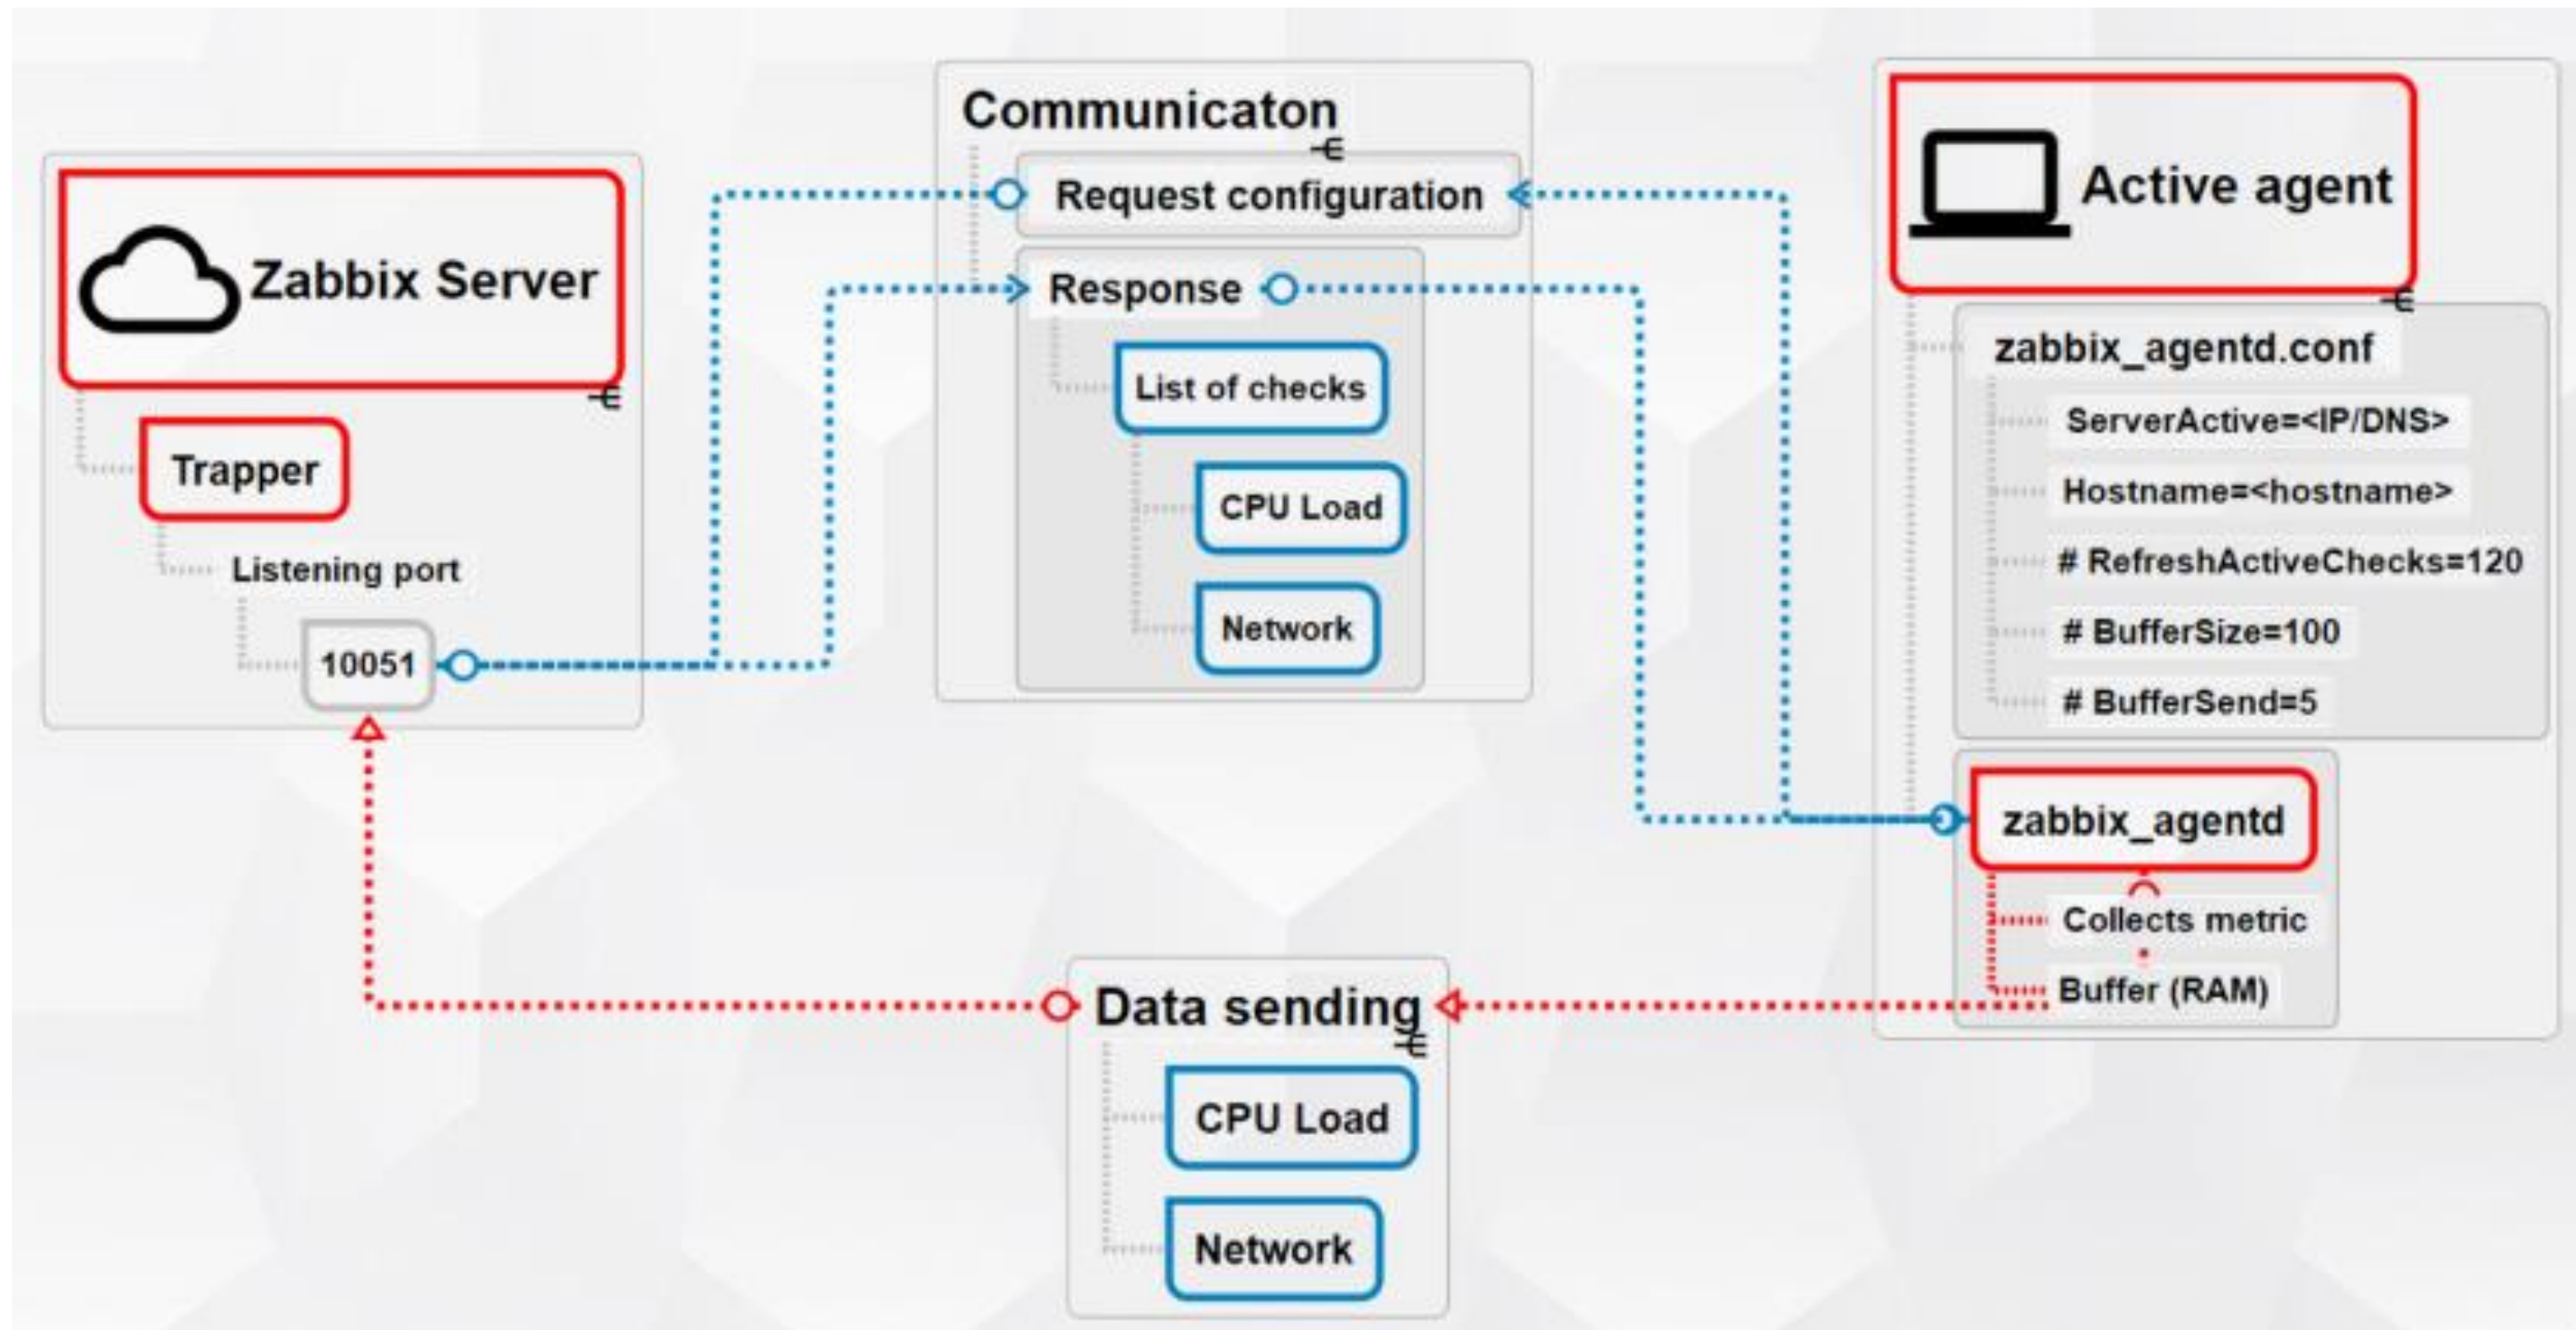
Zabbix Server

Trapper

Listening port

10051

Communicaton

Request configuration

Response

List of checks

CPU Load

Network

Active agent

zabbix_agentd.conf

ServerActive=<IP/DNS>

Hostname=<hostname>

# RefreshActiveChecks=120

# BufferSize=100

# BufferSend=5

zabbix_agentd

Collects metric

Buffer (RAM)

Data sending

CPU Load

Network